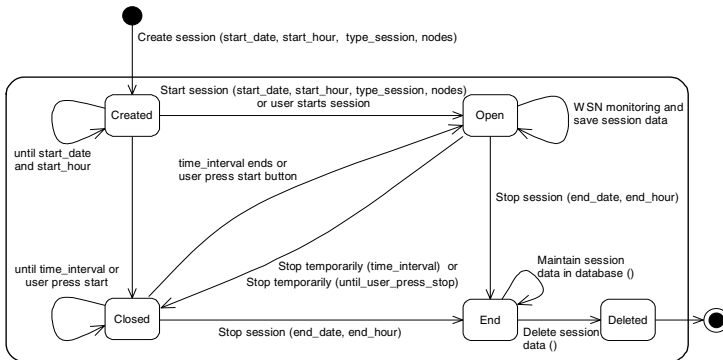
Create session (start_date, start_hour, type_session, nodes)

Start session (start_date, start_hour, type_session, nodes) or user starts session

Created

Open

W SN monitoring and save session data

until start_date and start_hour

time_interval ends or user press start button

Stop session (end_date, end_hour)

Maintain session data in database ()

until time_interval or user press start

Stop temporarily (time_interval) or Stop temporarily (until_user_press_stop)

Closed

Stop session (end_date, end_hour)

End

Deleted

Delete session data ()